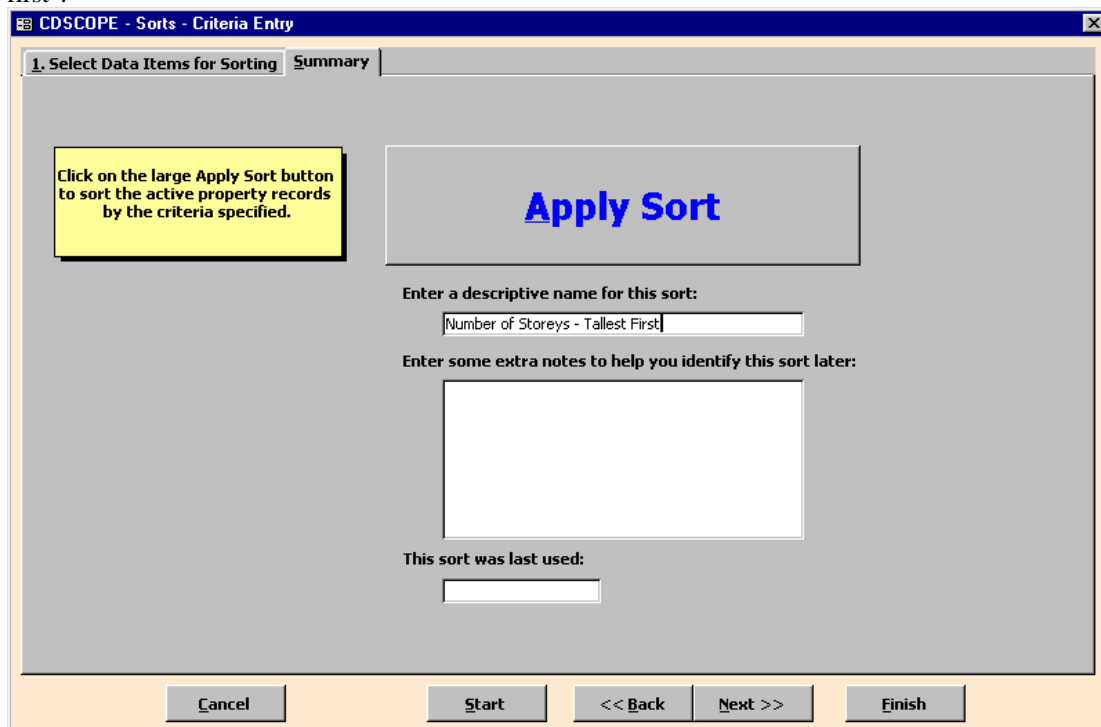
first".

CDSCOPE - Sorts - Criteria Entry

1. Select Data Items for Sorting

Summary

Click on the large Apply Sort button to sort the active property records by the criteria specified.

Apply Sort

Enter a descriptive name for this sort:

Number of Storeys - Tallest First

Enter some extra notes to help you identify this sort later:

This sort was last used:

Cancel

Start

<< Back

Next >>

Finish